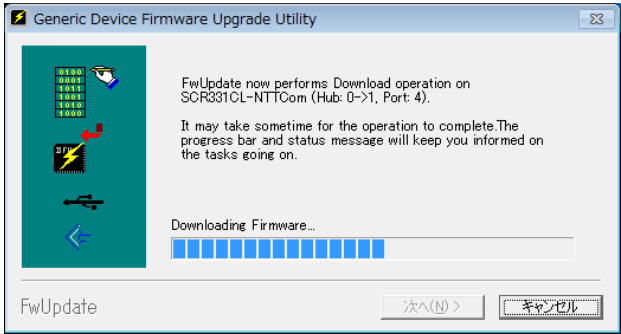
Generic Device Firmware Upgrade Utility

0100
0001
1011
1001
1010
1000

FwUpdate now performs Download operation on SCR331CL-NTTCom (Hub: 0->1, Port: 4).

It may take sometime for the operation to complete.The progress bar and status message will keep you informed on the tasks going on.

Downloading Firmware...

FwUpdate

次へ(N) >

キャンセル